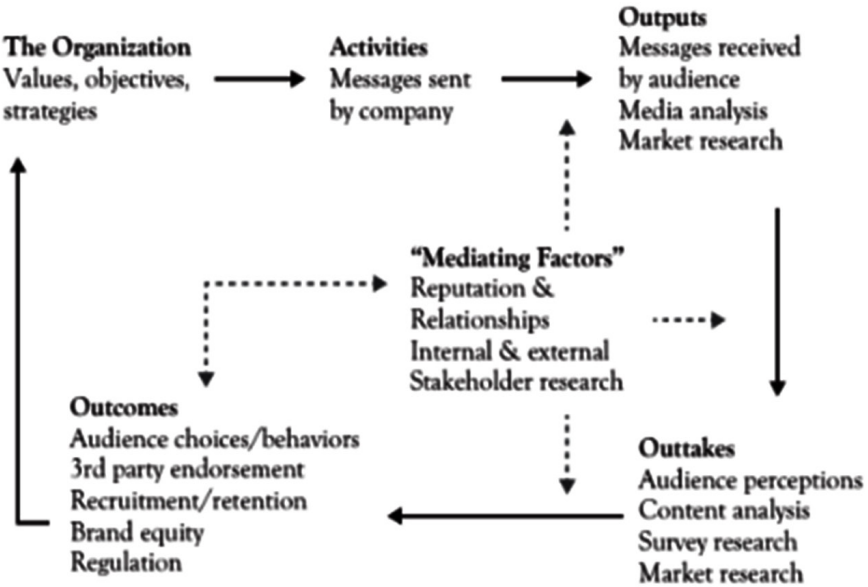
The Organization
Values, objectives, strategies

Activities
Messages sent by company

Outputs
Messages received by audience
Media analysis
Market research

"Mediating Factors"
Reputation &
Relationships
Internal & external
Stakeholder research

Outcomes
Audience choices/behaviors
3rd party endorsement
Recruitment/retention
Brand equity
Regulation

Outtakes
Audience perceptions
Content analysis
Survey research
Market research